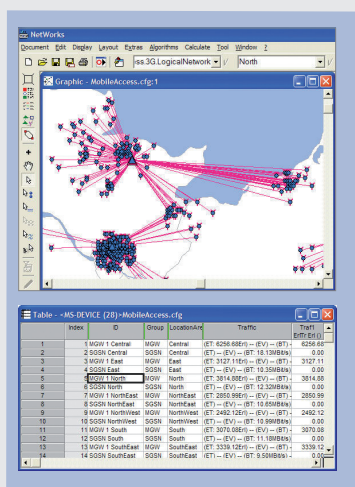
NetWorks

Document Edit Display Layout Extras Algorithms Calculate Tool Window ?

ss.3G.LogicalNetwork North

Graphic - MobileAccess.cfg:1

Table - <MS-DEVICE (28)>MobileAccess.cfg

| | Index | ID | Group | LocationAre | Traffic | Traf1 ErlEr Erl () |
|---|---|---|---|---|---|---|
| 1 | 1 | MGW 1 Central | MGW | Central | (ET: 6256.68Erl) -- (EV) -- (BT) - | 6256.68 |
| 2 | 2 | SGSN Central | SGSN | Central | (ET) -- (EV) -- (BT: 18.13MBit/s | 0.00 |
| 3 | 3 | MGW 1 East | MGW | East | (ET: 3127.11Erl) -- (EV) -- (BT) - | 3127.11 |
| 4 | 4 | SGSN East | SGSN | East | (ET) -- (EV) -- (BT: 10.35MBit/s | 0.00 |
| 5 | 5 | MGW 1 North | MGW | North | (ET: 3814.88Erl) -- (EV) -- (BT) - | 3814.88 |
| 6 | 6 | SGSN North | SGSN | North | (ET) -- (EV) -- (BT: 12.32MBit/s | 0.00 |
| 7 | 7 | MGW 1 NorthEast | MGW | NorthEast | (ET: 2850.99Erl) -- (EV) -- (BT) - | 2850.99 |
| 8 | 8 | SGSN NorthEast | SGSN | NorthEast | (ET) -- (EV) -- (BT: 12.65MBit/s | 0.00 |
| 9 | 9 | MGW 1 NorthWest | MGW | NorthWest | (ET: 2492.12Erl) -- (EV) -- (BT) - | 2492.12 |
| 10 | 10 | SGSN NorthWest | SGSN | NorthWest | (ET) -- (EV) -- (BT: 10.99MBit/s | 0.00 |
| 11 | 11 | MGW 1 South | MGW | South | (ET: 3070.08Erl) -- (EV) -- (BT) - | 3070.08 |
| 12 | 12 | SGSN South | SGSN | South | (ET) -- (EV) -- (BT: 11.18MBit/s | 0.00 |
| 13 | 13 | MGW 1 SouthEast | MGW | SouthEast | (ET: 3339.12Erl) -- (EV) -- (BT) - | 3339.12 |
| 14 | 14 | SGSN SouthEast | SGSN | SouthEast | (ET) -- (EV) -- (BT: 9.50MBit/s | 0.00 |